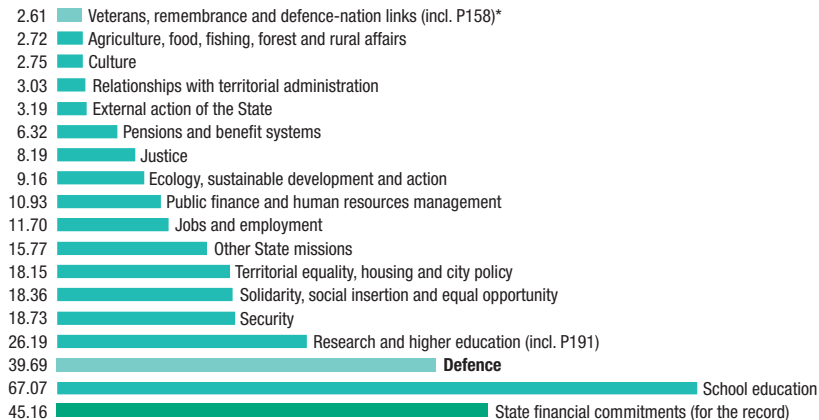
2.61 Veterans, remembrance and defence-nation links (incl. P158)*
2.72 Agriculture, food, fishing, forest and rural affairs
2.75 Culture
3.03 Relationships with territorial administration
3.19 External action of the State
6.32 Pensions and benefit systems
8.19 Justice
9.16 Ecology, sustainable development and action
10.93 Public finance and human resources management
11.70 Jobs and employment
15.77 Other State missions
18.15 Territorial equality, housing and city policy
18.36 Solidarity, social insertion and equal opportunity
18.73 Security
26.19 Research and higher education (incl. P191)
39.69 **Defence**
67.07 School education
45.16 State financial commitments (for the record)